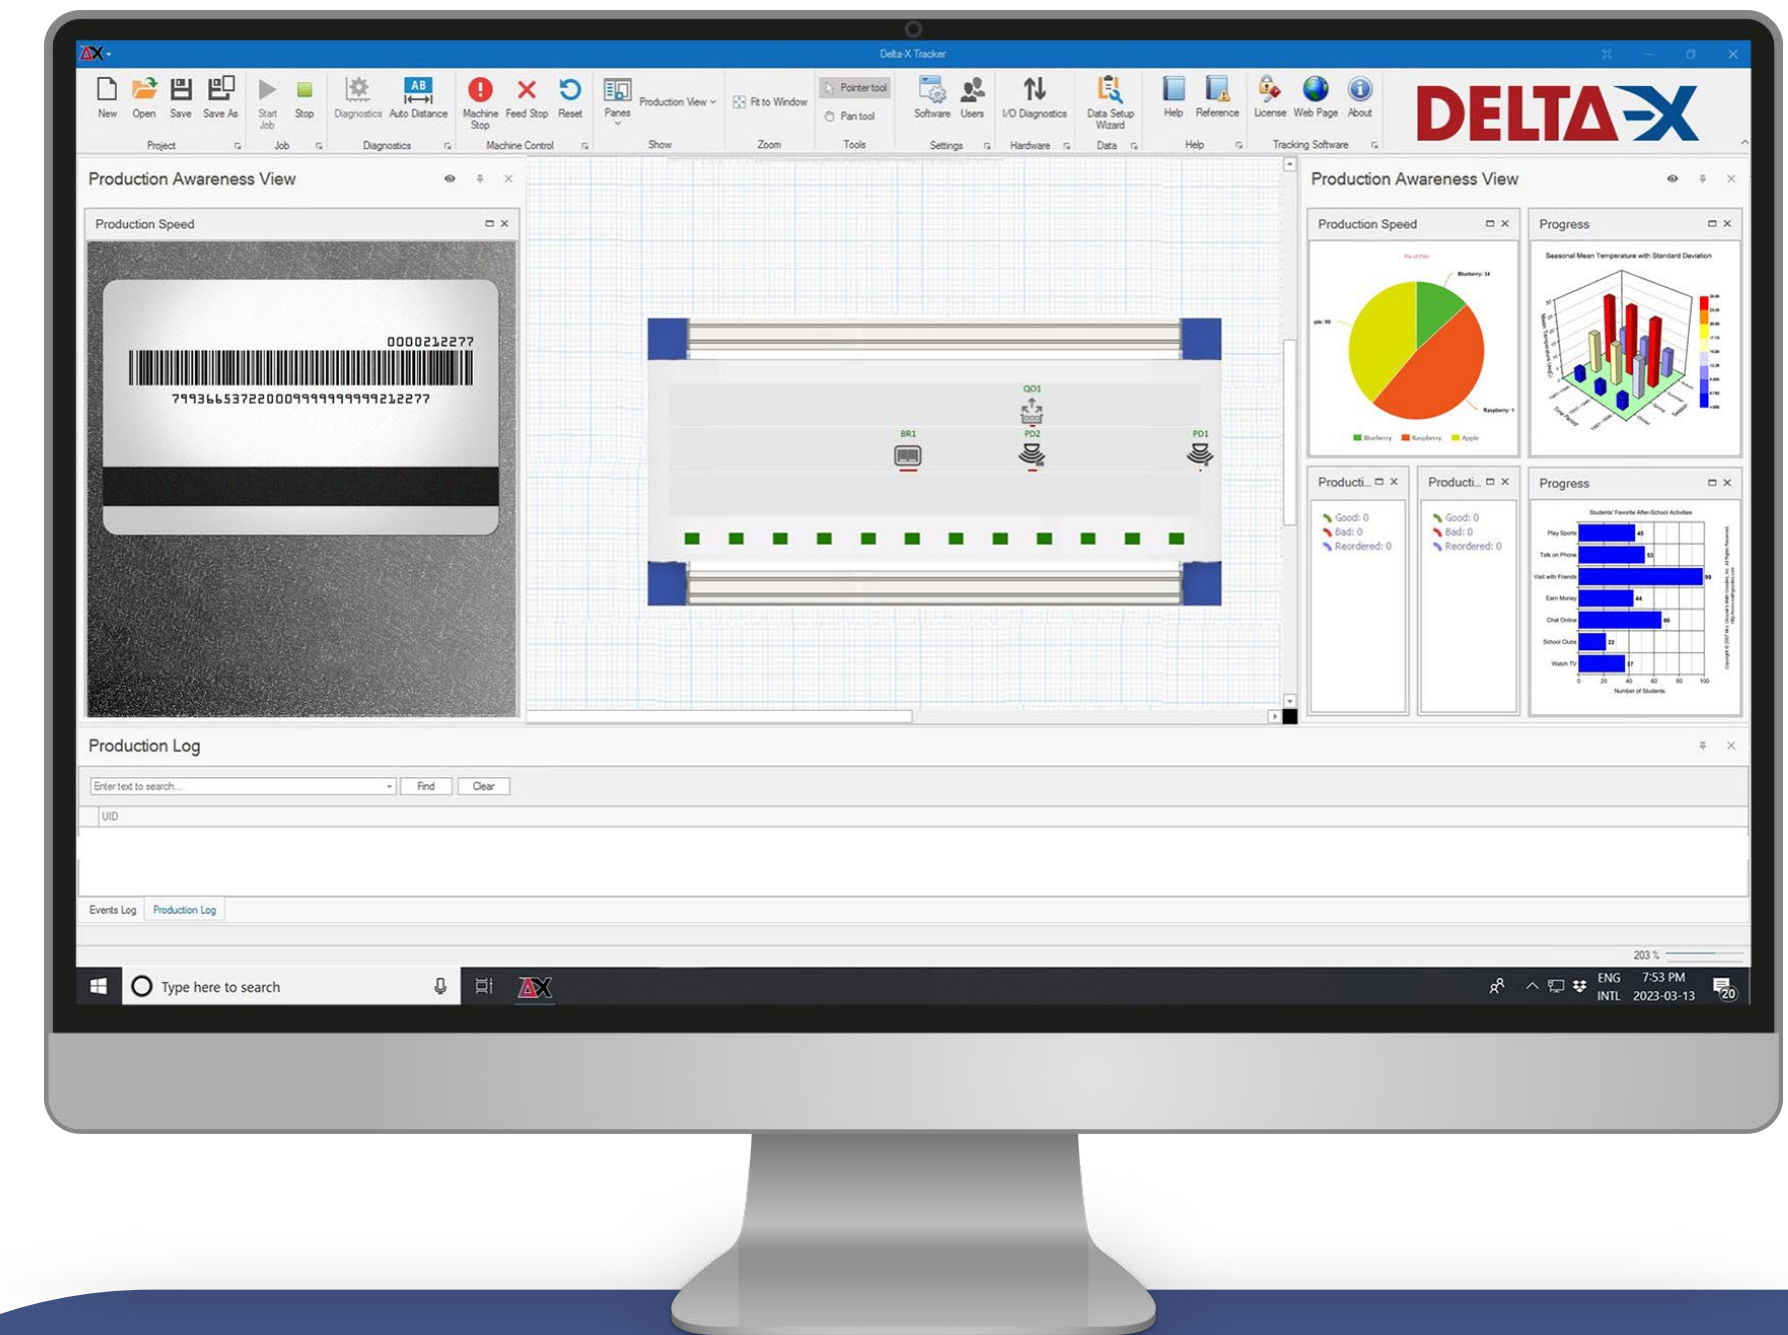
Delta-X Tracker

New Open Save Save As
Project
Start Job Stop
Job
Diagnostics Auto Distance
Diagnostics
Machine Stop Feed Stop Reset
Machine Control
Panes
Production View
Show
Fit to Window
Zoom
Pointer tool
Pan tool
Tools
Software Users
Settings
I/O Diagnostics
Hardware
Data Setup Wizard
Data
Help Reference
Help
License Web Page About
Tracking Software

DELTA-X

Production Awareness View

Production Speed

0000212277
7993665372200099999999999212277

QD1
BR1
PD2
PD1

Production Awareness View

Production Speed

Progress

Seasonal Mean Temperature with Standard Deviation

Producti...

Good: 0
Bad: 0
Reordered: 0

Producti...

Good: 0
Bad: 0
Reordered: 0

Progress

Students' Favorite After-School Activities

Play Sports
Talk on Phone
Visit with Friends
Earn Money
Chat Online
School Clubs
Watch TV

Number of Students

Production Log

Enter text to search...
Find
Clear

UID

Events Log
Production Log

203 %

Type here to search

ENG
INTL
7:53 PM
2023-03-13
20